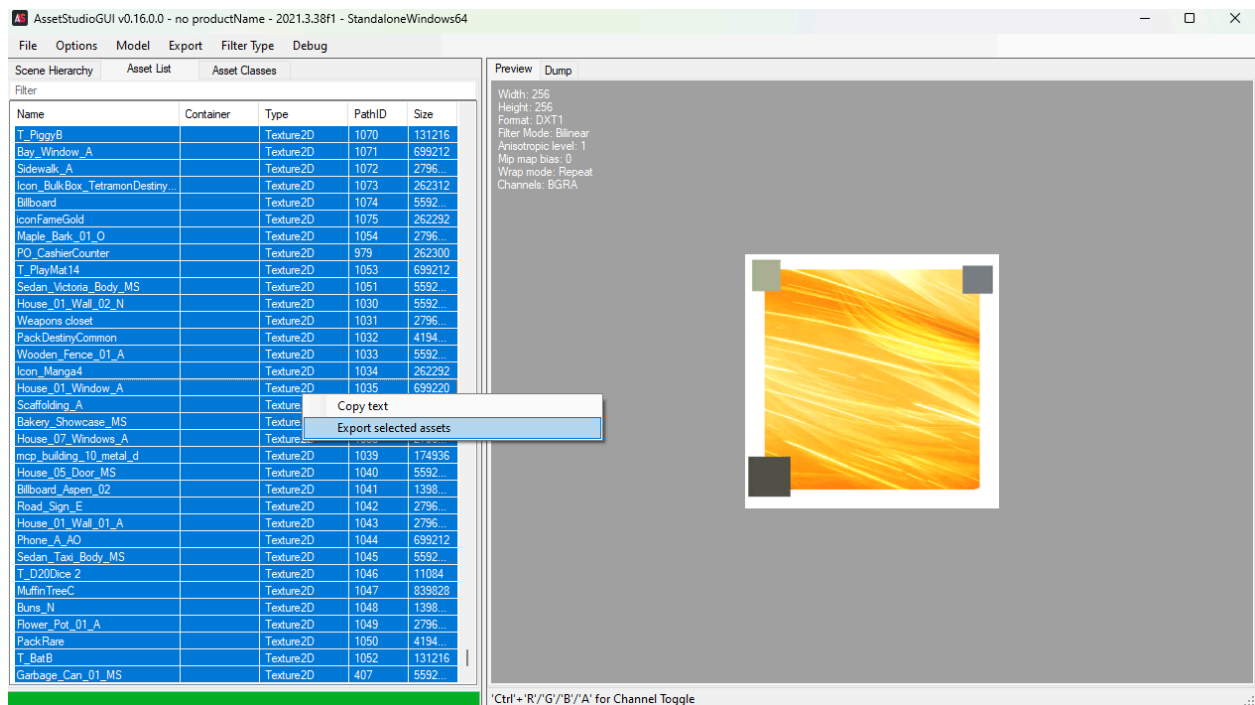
AssetStudioGUI v0.16.0.0 - no productName - 2021.3.38f1 - StandaloneWindows64

File Options Model Export Filter Type Debug

Scene Hierarchy | Asset List | Asset Classes

Filter

| Name | Container | Type | PathID | Size |
|---|---|---|---|---|
| T_PiggyB | | Texture2D | 1070 | 131216 |
| Bay_Window_A | | Texture2D | 1071 | 699212 |
| Sidewalk_A | | Texture2D | 1072 | 2796... |
| Icon_BulkBox_TetramonDestiny... | | Texture2D | 1073 | 262312 |
| Billboard | | Texture2D | 1074 | 5592... |
| iconFameGold | | Texture2D | 1075 | 262292 |
| Maple_Bark_01_O | | Texture2D | 1054 | 2796... |
| PO_CashierCounter | | Texture2D | 979 | 262300 |
| T_PlayMat14 | | Texture2D | 1053 | 699212 |
| Sedan_Victoria_Body_MS | | Texture2D | 1051 | 5592... |
| House_01_Wall_02_N | | Texture2D | 1030 | 5592... |
| Weapons closet | | Texture2D | 1031 | 2796... |
| PackDestinyCommon | | Texture2D | 1032 | 4194... |
| Wooden_Fence_01_A | | Texture2D | 1033 | 5592... |
| Icon_Manga4 | | Texture2D | 1034 | 262292 |
| House_01_Window_A | | Texture2D | 1035 | 699220 |
| Scaffolding_A | | Texture | | |
| Bakery_Showcase_MS | | Texture | | |
| House_07_Windows_A | | Texture | | |
| mcp_building_10_metal_d | | Texture2D | 1039 | 174936 |
| House_05_Door_MS | | Texture2D | 1040 | 5592... |
| Billboard_Aspen_02 | | Texture2D | 1041 | 1398... |
| Road_Sign_E | | Texture2D | 1042 | 2796... |
| House_01_Wall_01_A | | Texture2D | 1043 | 2796... |
| Phone_A_AO | | Texture2D | 1044 | 699212 |
| Sedan_Taxi_Body_MS | | Texture2D | 1045 | 5592... |
| T_D20Dice 2 | | Texture2D | 1046 | 11084 |
| MuffinTreeC | | Texture2D | 1047 | 839828 |
| Buns_N | | Texture2D | 1048 | 1398... |
| Flower_Pot_01_A | | Texture2D | 1049 | 2796... |
| PackRare | | Texture2D | 1050 | 4194... |
| T_BatB | | Texture2D | 1052 | 131216 |
| Garbage_Can_01_MS | | Texture2D | 407 | 5592... |

Copy text
Export selected assets

Preview | Dump

Width: 256
Height: 256
Format: DXT1
Filter Mode: Bilinear
Anisotropic level: 1
Mip map bias: 0
Wrap mode: Repeat
Channels: BGRA

'Ctrl'+'R'/'G'/'B'/'A' for Channel Toggle